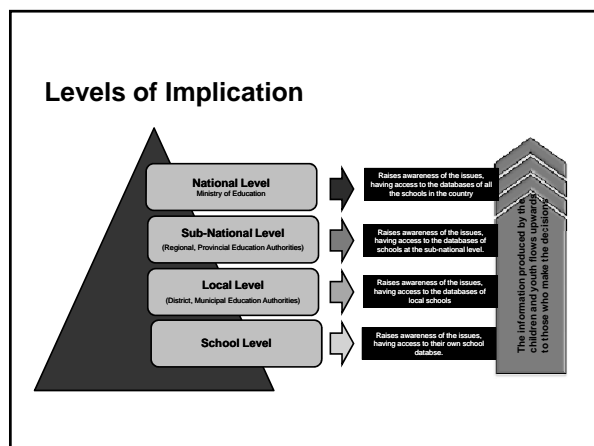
Levels of Implication

National Level
Ministry of Education

Raises awareness of the issues, having access to the databases of all the schools in the country

Sub-National Level
(Regional, Provincial Education Authorities)

Raises awareness of the issues, having access to the databases of schools at the sub-national level.

Local Level
(District, Municipal Education Authorities)

Raises awareness of the issues, having access to the databases of local schools

School Level

Raises awareness of the issues, having access to their own school databse.

The information produced by the children and youth flows upwards to those who make the decisions